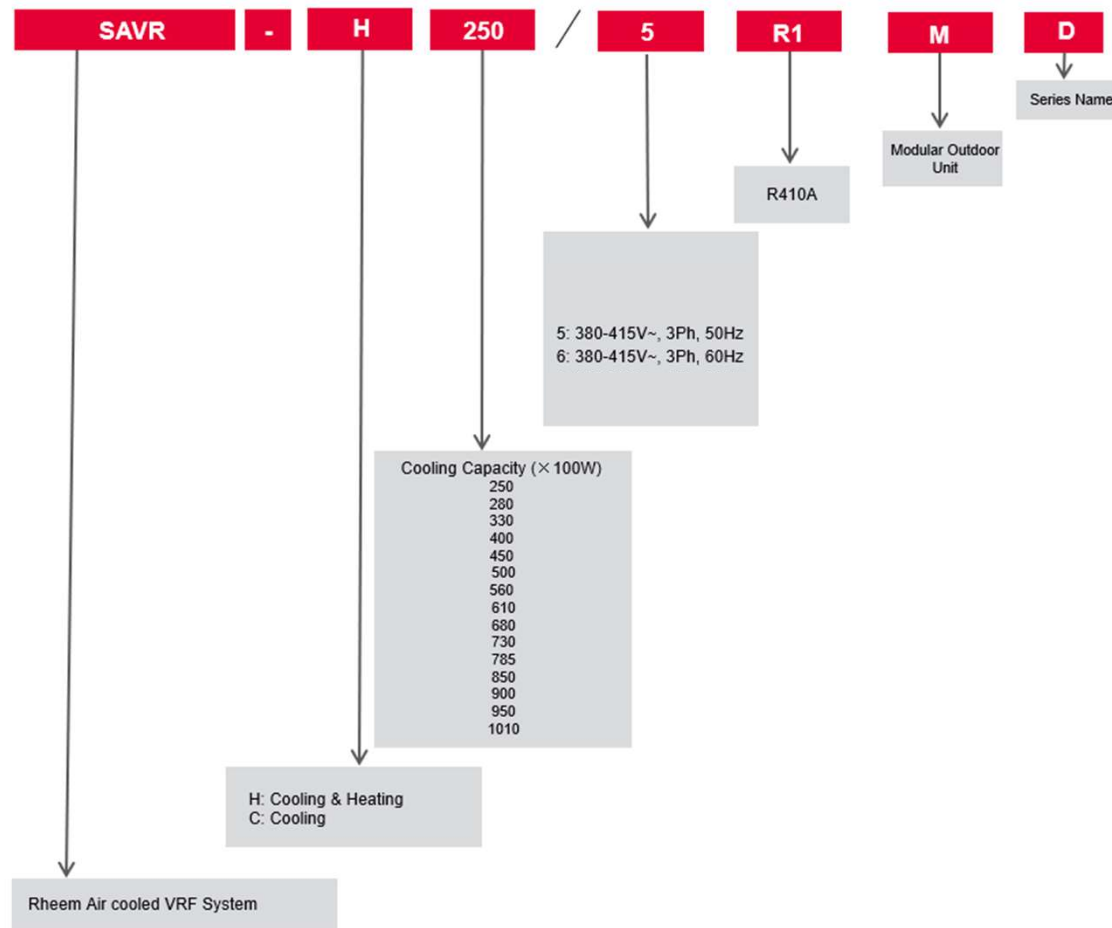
SAVR - H 250 / 5 R1 M D

Series Name

Modular Outdoor Unit

R410A

5: 380-415V~, 3Ph, 50Hz
6: 380-415V~, 3Ph, 60Hz

Cooling Capacity (×100W)
250
280
330
400
450
500
560
610
680
730
785
850
900
950
1010

H: Cooling & Heating
C: Cooling

Rheem Air cooled VRF System